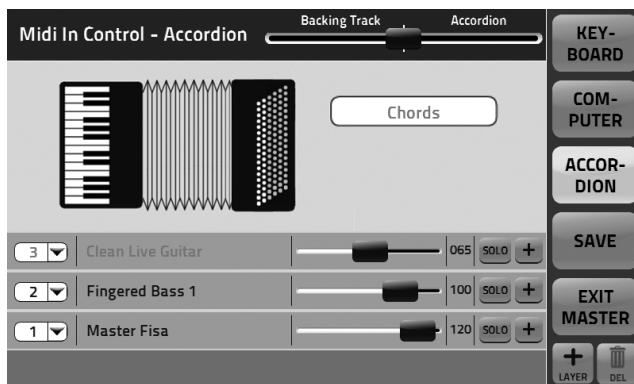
Midi In Control - Accordion

Backing Track

Accordion

Chords

3 Clean Live Guitar 065 SOLO +

2 Fingered Bass 1 100 SOLO +

1 Master Fisa 120 SOLO +

KEY-BOARD

COM-PUTER

ACCOR-DION

SAVE

EXIT MASTER

+ LAYER

DEL